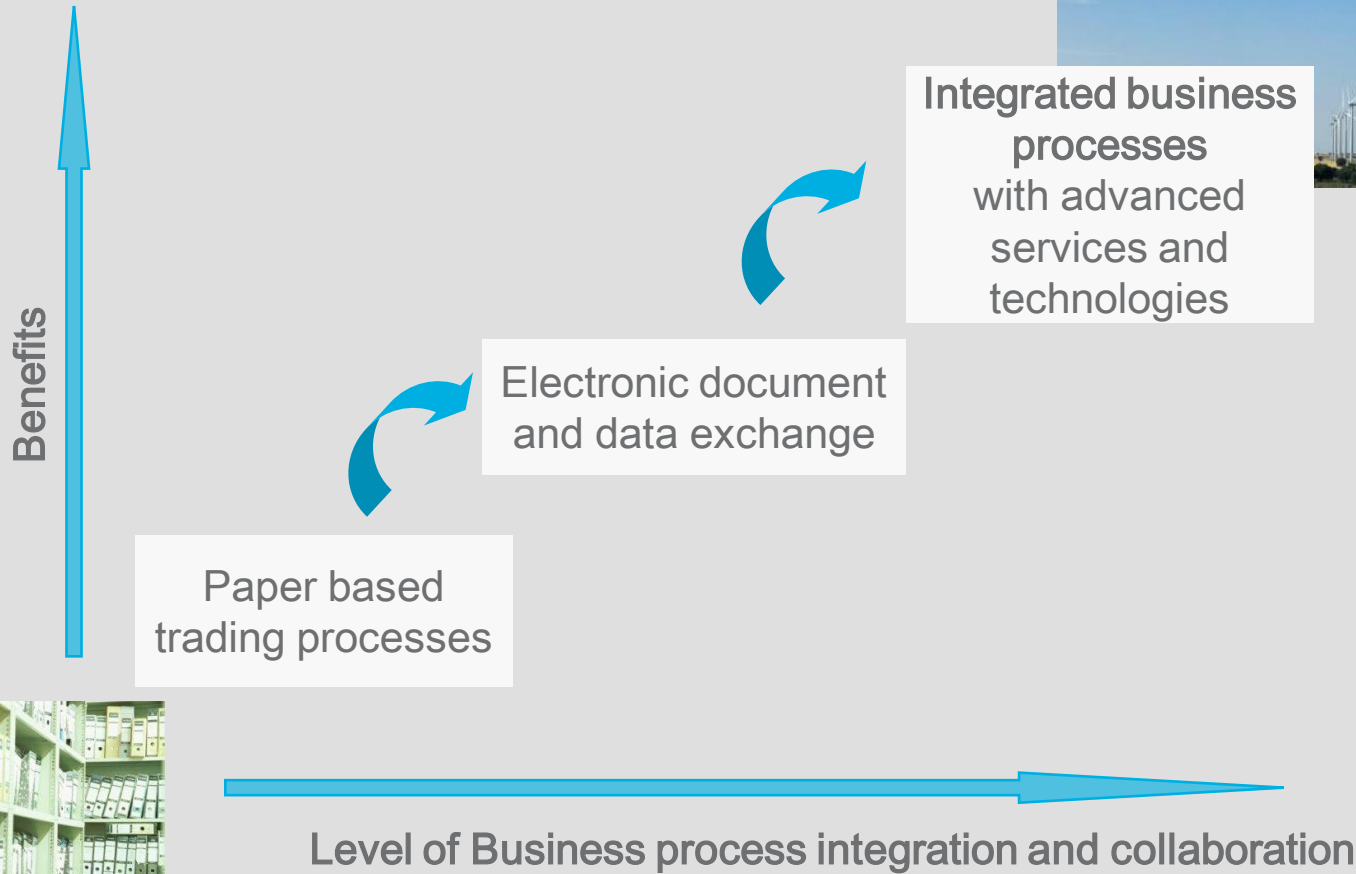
Integrated business processes
with advanced services and technologies

Electronic document and data exchange

Benefits

Paper based trading processes

Level of Business process integration and collaboration